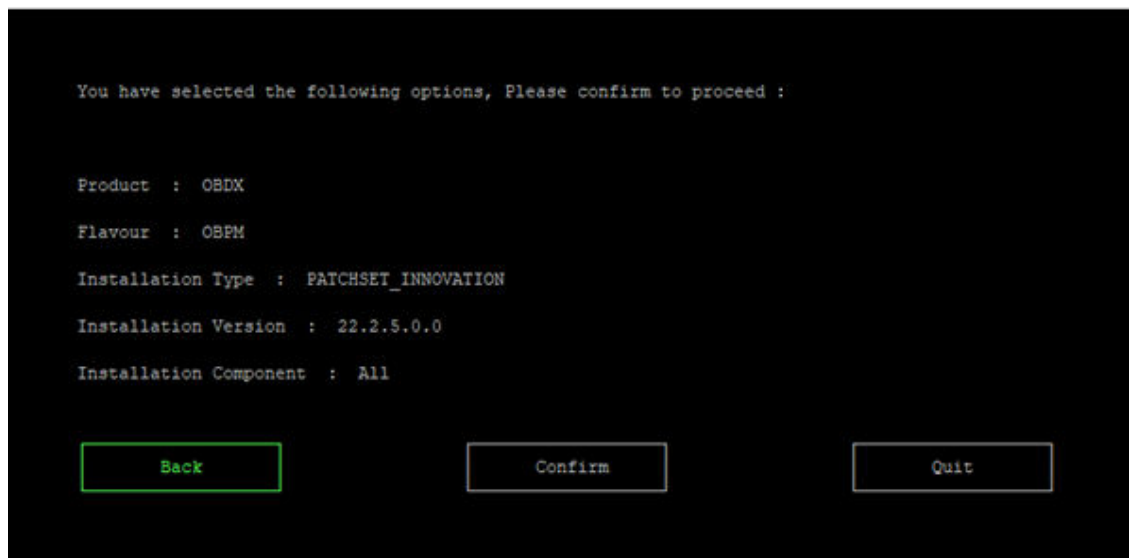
You have selected the following options, Please confirm to proceed :

Product : OBDX

Flavour : OBPM

Installation Type : PATCHSET_INNOVATION

Installation Version : 22.2.5.0.0

Installation Component : All

Back

Confirm

Quit